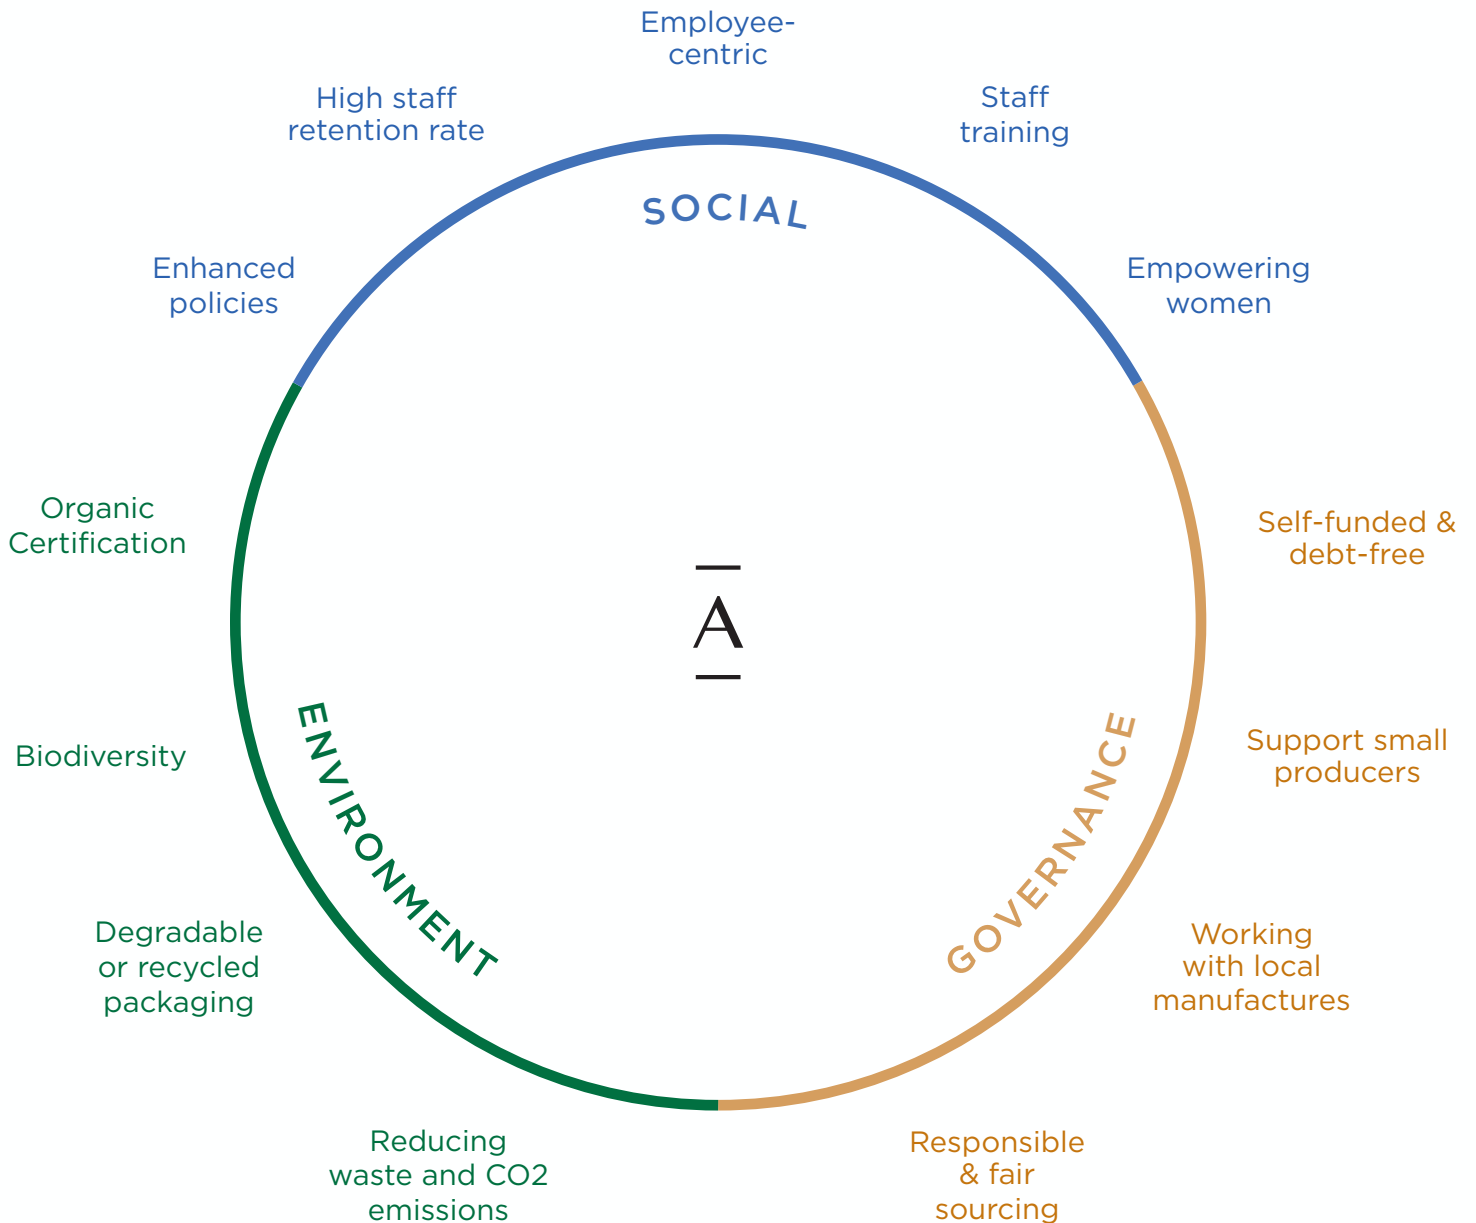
Employee-centric

High staff retention rate

Staff training

SOCIAL

Enhanced policies

Empowering women

Organic Certification

A

Self-funded & debt-free

ENVIRONMENT

GOVERNANCE

Biodiversity

Support small producers

Degradable or recycled packaging

Working with local manufactures

Reducing waste and CO2 emissions

Responsible & fair sourcing